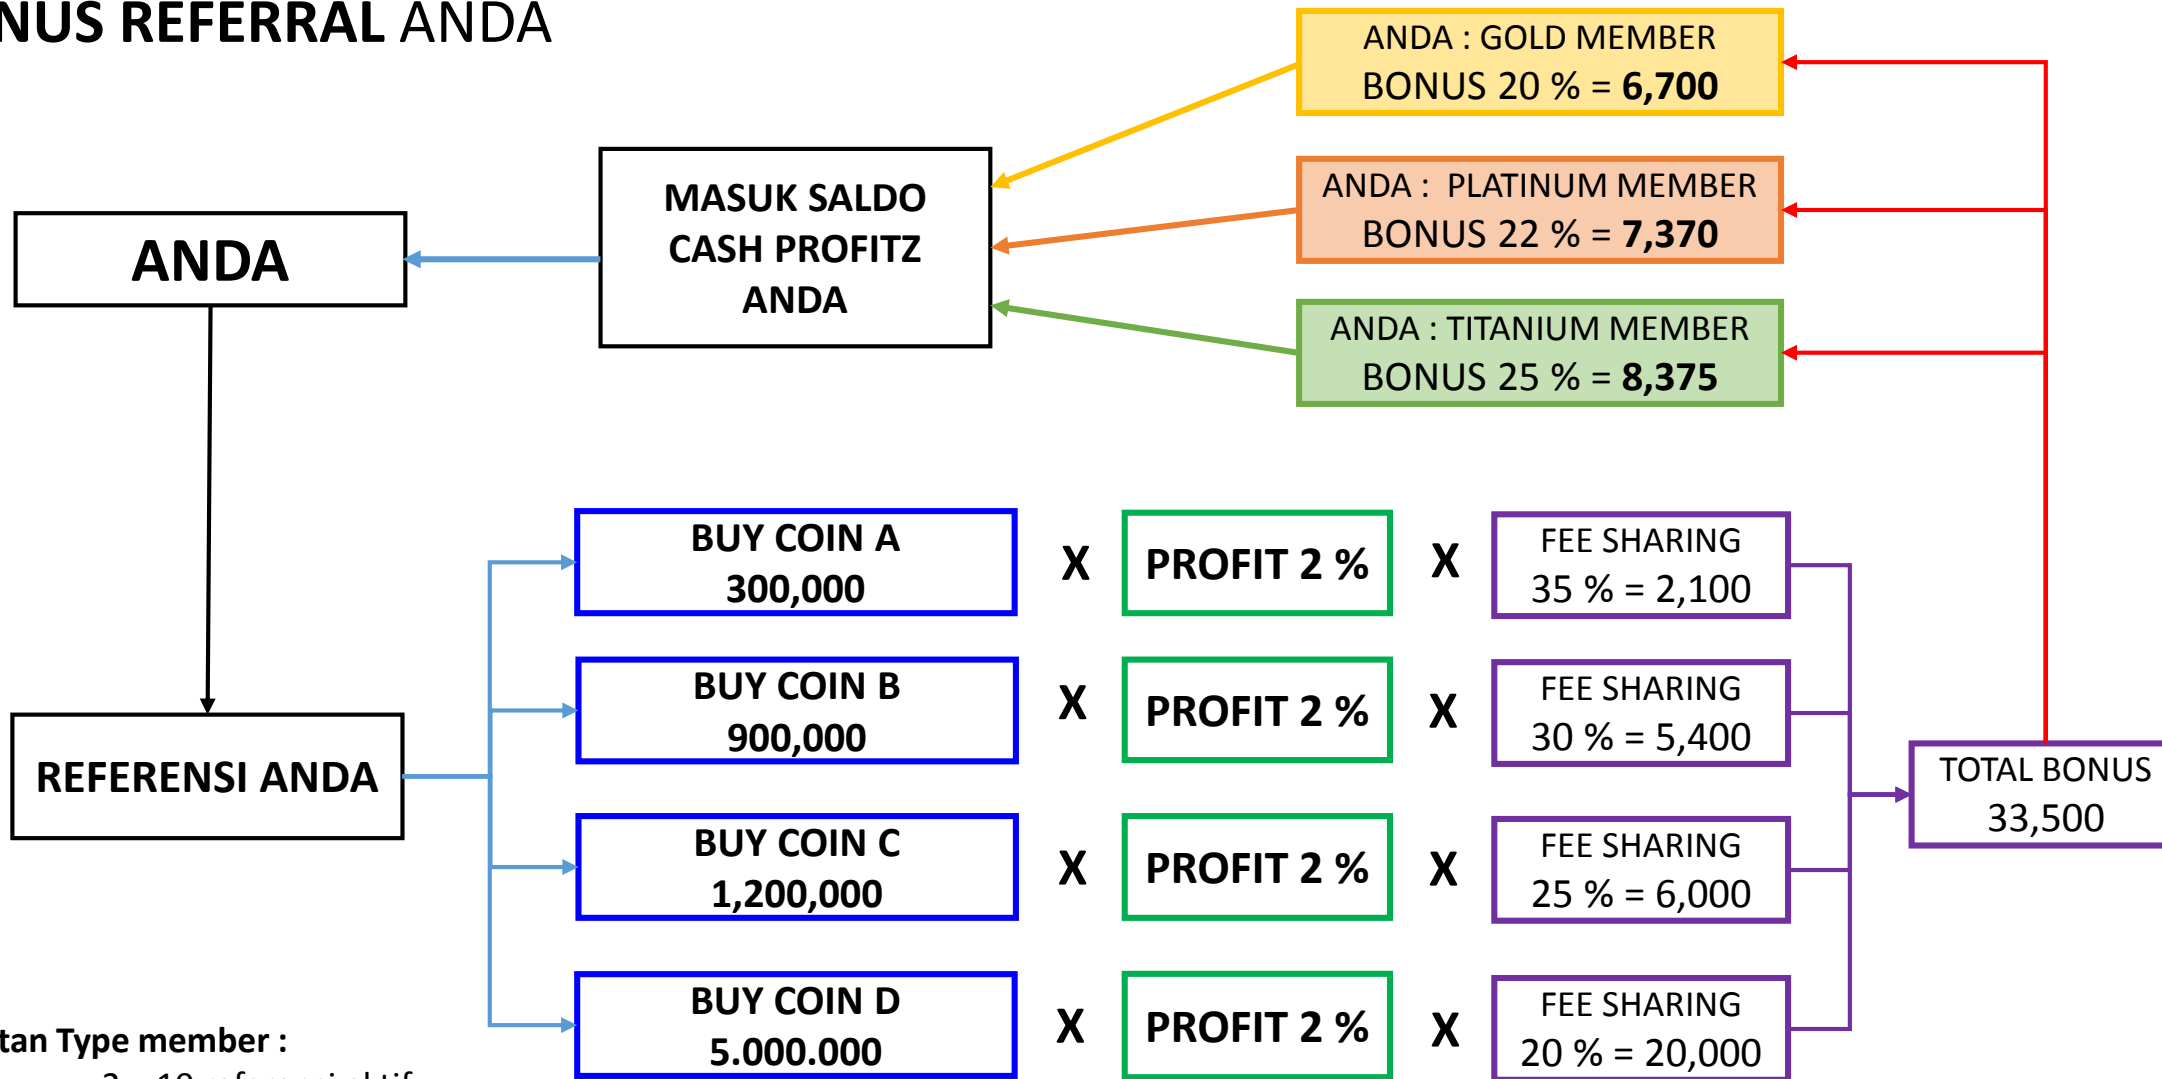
NUS REFERRAL ANDA

ANDA : GOLD MEMBER
BONUS 20 % = 6,700

ANDA : PLATINUM MEMBER
BONUS 22 % = 7,370

ANDA : TITANIUM MEMBER
BONUS 25 % = 8,375

MASUK SALDO CASH PROFITZ ANDA

ANDA

REFERENSI ANDA

BUY COIN A
300,000

X

PROFIT 2 %

X

FEE SHARING
35 % = 2,100

BUY COIN B
900,000

X

PROFIT 2 %

X

FEE SHARING
30 % = 5,400

BUY COIN C
1,200,000

X

PROFIT 2 %

X

FEE SHARING
25 % = 6,000

BUY COIN D
5.000.000

X

PROFIT 2 %

X

FEE SHARING
20 % = 20,000

TOTAL BONUS
33,500

tan Type member :

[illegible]